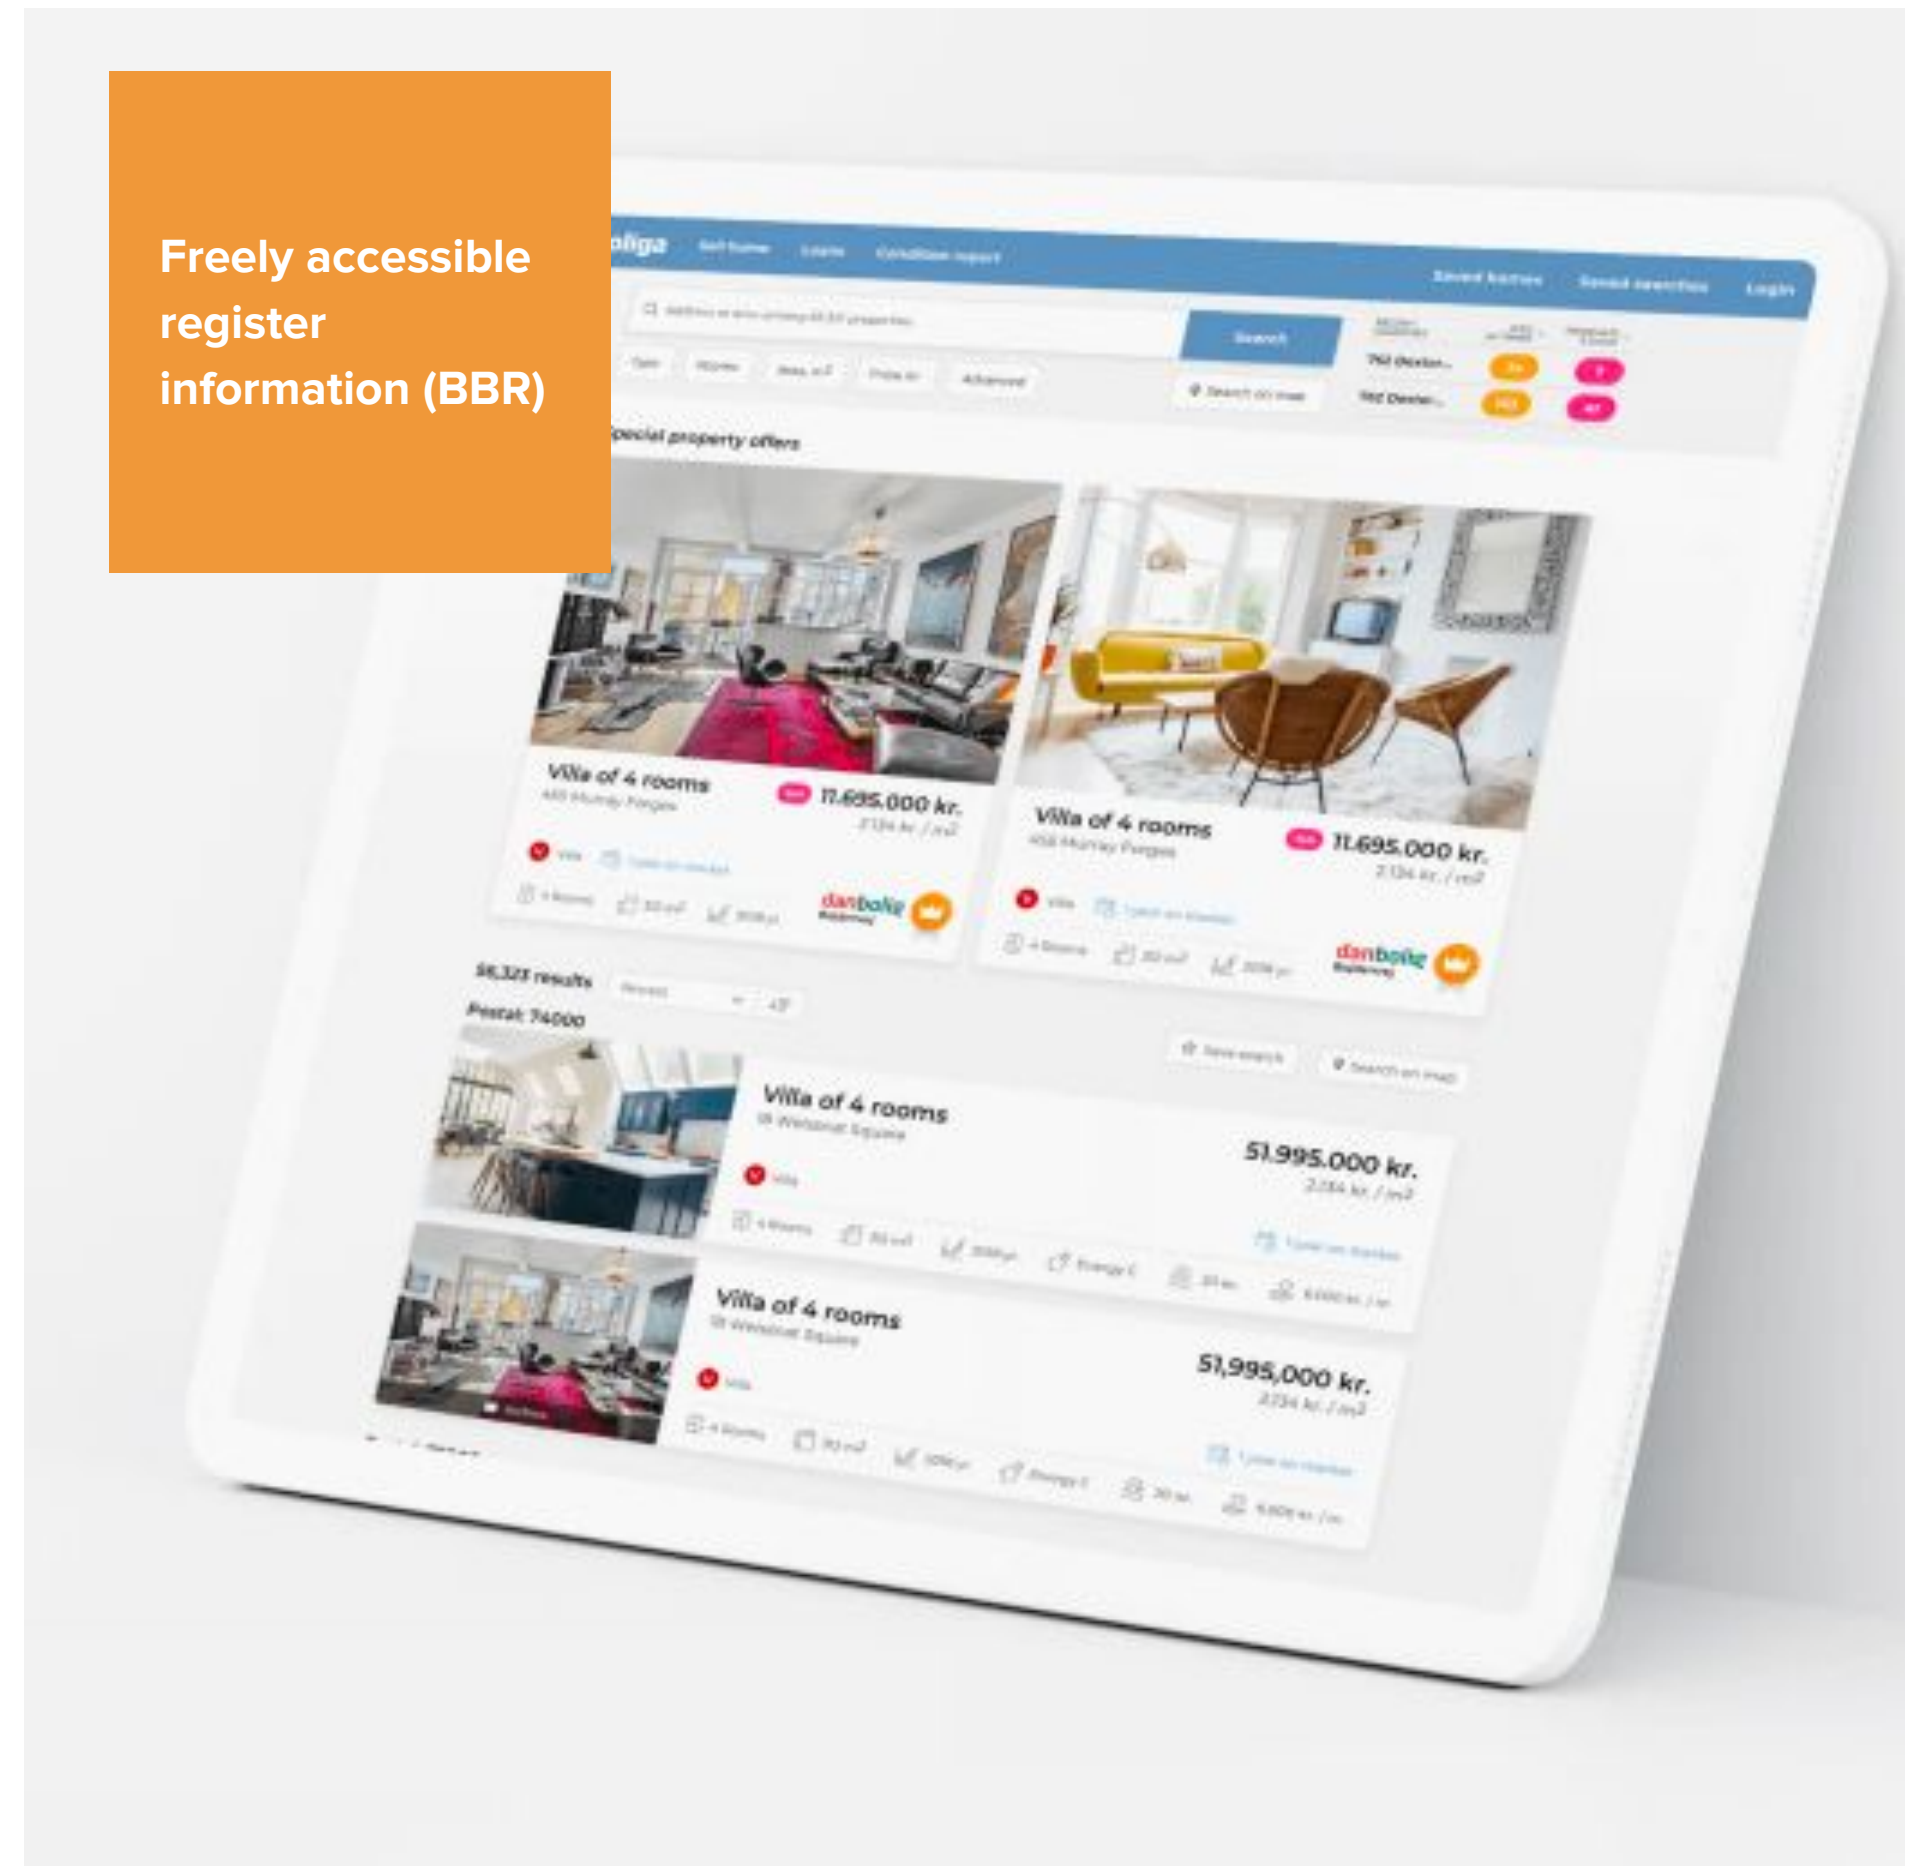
Freely accessible register information (BBR)

oliga Sell home Loans Condition report Saved homes Saved searches Login

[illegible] Search

Search on map

Special property offers

Villa of 4 rooms
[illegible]
11.695.000 kr.
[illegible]
Villa
danbolig

Villa of 4 rooms
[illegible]
11.695.000 kr.
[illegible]
Villa
danbolig

56,323 results
Postal: 74000

Save search Search on map

Villa of 4 rooms
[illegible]
51.995.000 kr.
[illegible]
Villa

Villa of 4 rooms
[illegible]
51,995,000 kr.
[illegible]
Villa